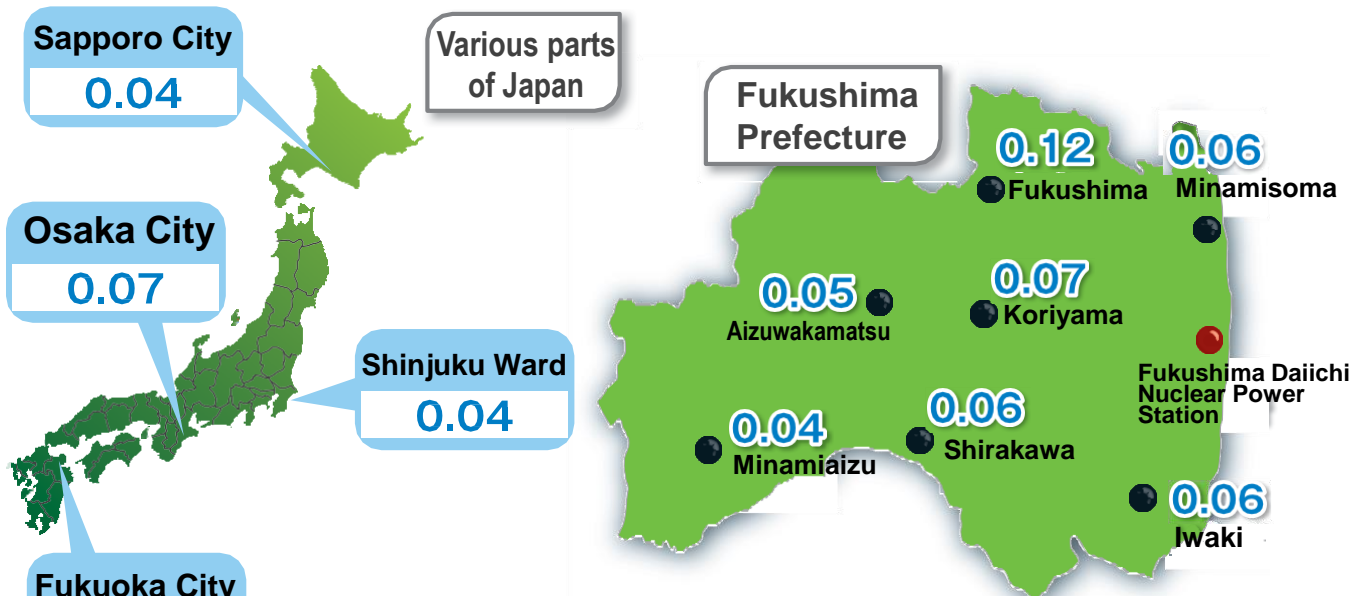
Sapporo City
0.04

Various parts of Japan

Osaka City
0.07

Shinjuku Ward
0.04

Fukuoka City

Fukushima Prefecture

0.12
Fukushima

0.06
Minamisoma

0.05
Aizuwakamatsu

0.07
Koriyama

Fukushima Daiichi Nuclear Power Station

0.04
Minamiaizu

0.06
Shirakawa

0.06
Iwaki